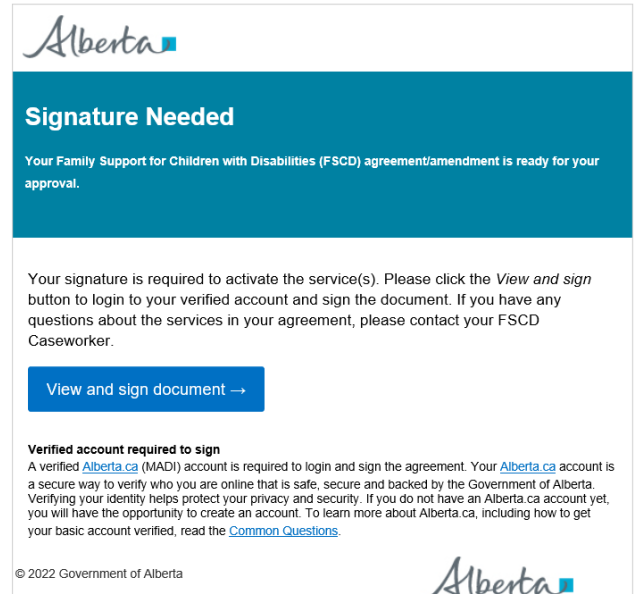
Alberta

Signature Needed

Your Family Support for Children with Disabilities (FSCD) agreement/amendment is ready for your approval.

Your signature is required to activate the service(s). Please click the *View and sign* button to login to your verified account and sign the document. If you have any questions about the services in your agreement, please contact your FSCD Caseworker.

View and sign document →

**Verified account required to sign**
A verified Alberta.ca (MADI) account is required to login and sign the agreement. Your Alberta.ca account is a secure way to verify who you are online that is safe, secure and backed by the Government of Alberta. Verifying your identity helps protect your privacy and security. If you do not have an Alberta.ca account yet, you will have the opportunity to create an account. To learn more about Alberta.ca, including how to get your basic account verified, read the Common Questions.

© 2022 Government of Alberta

Alberta